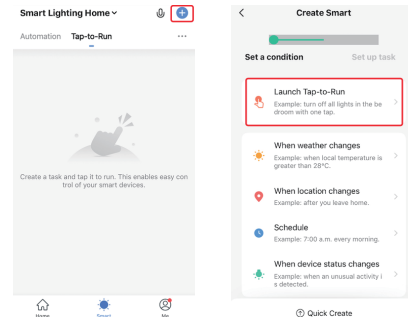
Smart Lighting Home

Automation Tap-to-Run ···

Create a task and tap it to run. This enables easy control of your smart devices.

Home Smart Me

Create Smart

Set a condition Set up task

Launch Tap-to-Run
Example: turn off all lights in the bedroom with one tap.

When weather changes
Example: when local temperature is greater than 28°C.

When location changes
Example: after you leave home.

Schedule
Example: 7:00 a.m. every morning.

When device status changes
Example: when an unusual activity is detected.

Quick Create